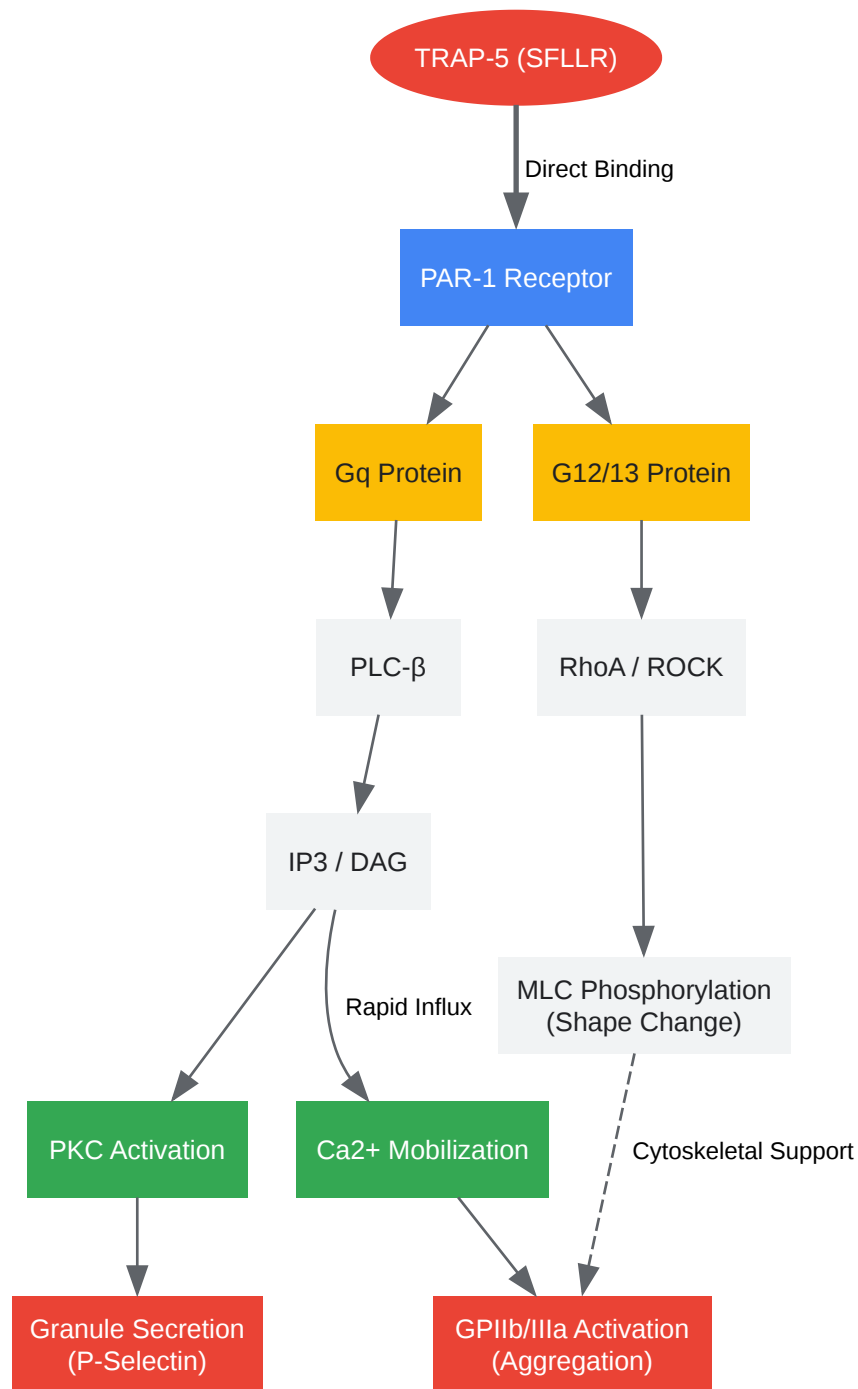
TRAP-5 (SFLLR)

Direct Binding

PAR-1 Receptor

Gq Protein

G12/13 Protein

PLC-β

RhoA / ROCK

IP3 / DAG

Rapid Influx

MLC Phosphorylation (Shape Change)

PKC Activation

Ca2+ Mobilization

Cytoskeletal Support

Granule Secretion (P-Selectin)

GPIIb/IIIa Activation (Aggregation)